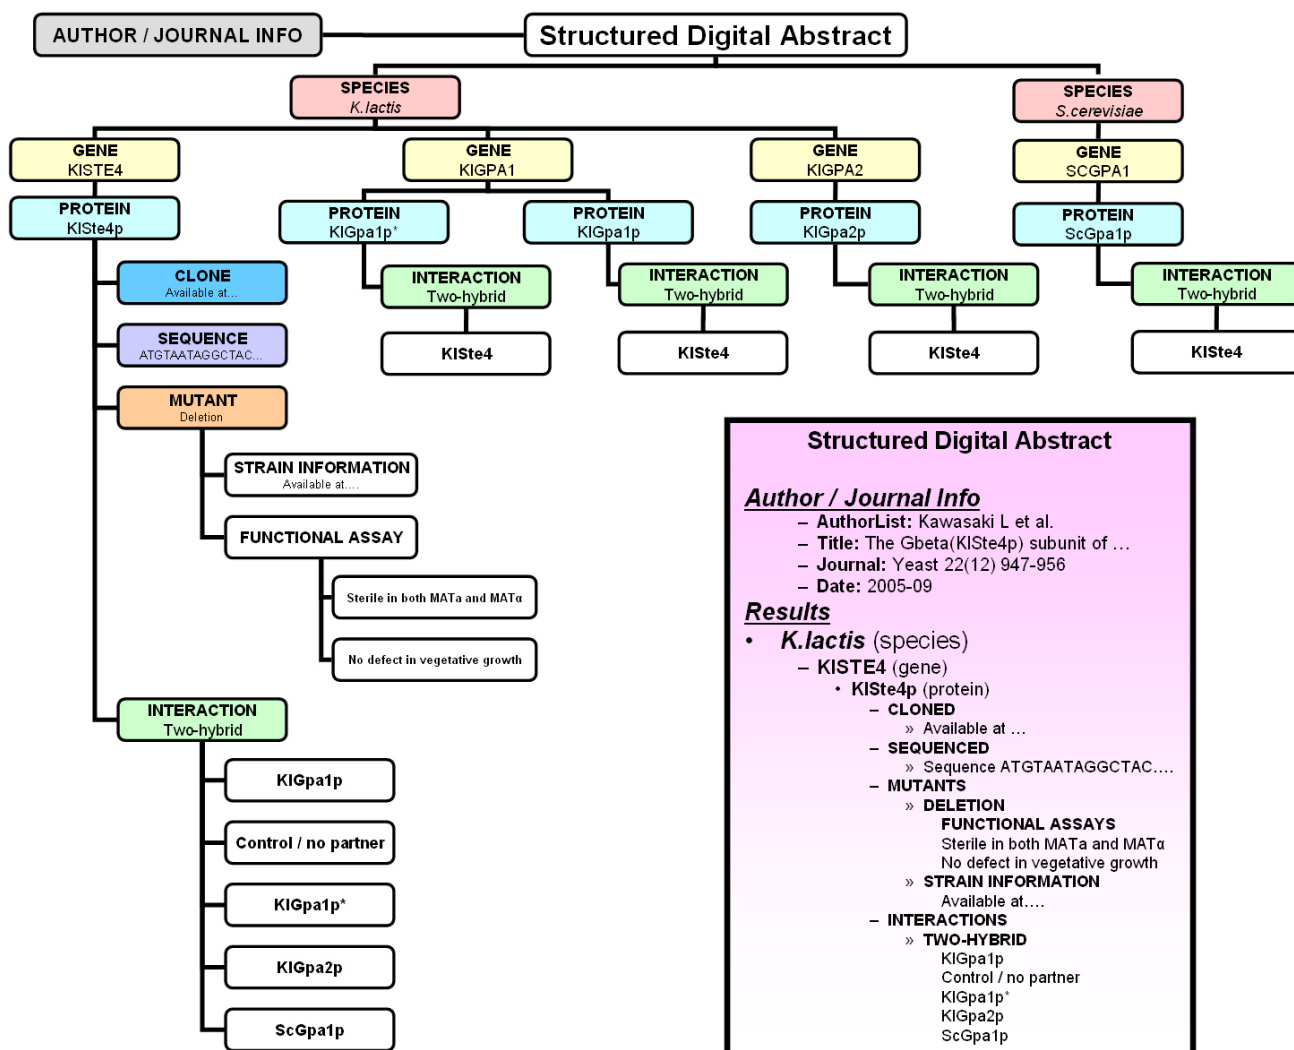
AUTHOR / JOURNAL INFO

Structured Digital Abstract

SPECIES
K.lactis

SPECIES
S.cerevisiae

GENE
KlSTE4

GENE
KlGPA1

GENE
KlGPA2

GENE
SCGPA1

PROTEIN
KlSte4p

PROTEIN
KlGpa1p*

PROTEIN
KlGpa1p

PROTEIN
KlGpa2p

PROTEIN
ScGpa1p

INTERACTION
Two-hybrid

KlSte4

INTERACTION
Two-hybrid

KlSte4

INTERACTION
Two-hybrid

KlSte4

INTERACTION
Two-hybrid

KlSte4

CLONE
Available at...

SEQUENCE
ATGTAATAGGCTAC...

MUTANT
Deletion

STRAIN INFORMATION
Available at....

FUNCTIONAL ASSAY

Sterile in both MATa and MATα

No defect in vegetative growth

INTERACTION
Two-hybrid

KlGpa1p

Control / no partner

KlGpa1p*

KlGpa2p

ScGpa1p

Structured Digital Abstract

Author / Journal Info
– AuthorList: Kawasaki L et al.
– Title: The Gbeta(KlSte4p) subunit of …
– Journal: Yeast 22(12) 947-956
– Date: 2005-09

Results
• K.lactis (species)
– KlSTE4 (gene)
• KlSte4p (protein)
– CLONED
» Available at …
– SEQUENCED
» Sequence ATGTAATAGGCTAC….
– MUTANTS
» DELETION
FUNCTIONAL ASSAYS
Sterile in both MATa and MATα
No defect in vegetative growth
» STRAIN INFORMATION
Available at….
– INTERACTIONS
» TWO-HYBRID
KlGpa1p
Control / no partner
KlGpa1p*
KlGpa2p
ScGpa1p